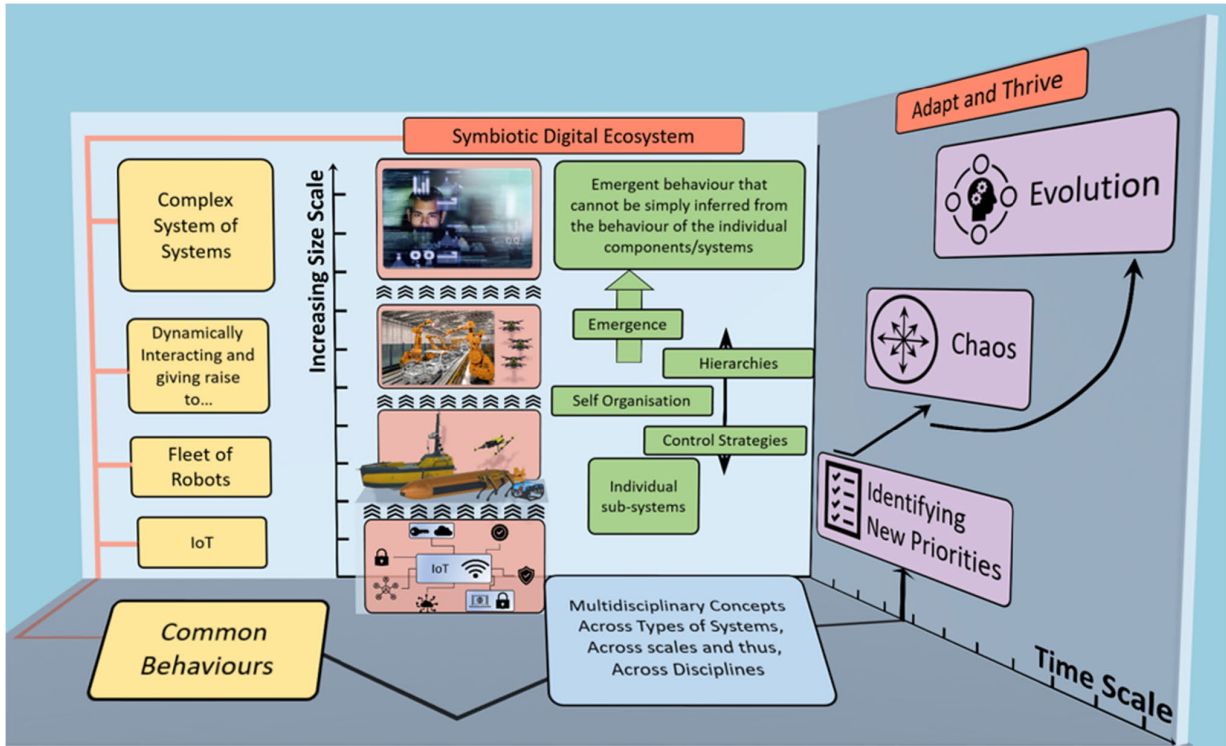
Symbiotic Digital Ecosystem

Adapt and Thrive

Complex System of Systems

Dynamically Interacting and giving raise to...

Fleet of Robots

IoT

Increasing Size Scale

Emergent behaviour that cannot be simply inferred from the behaviour of the individual components/systems

Emergence

Hierarchies

Self Organisation

Control Strategies

Individual sub-systems

IoT

Evolution

Chaos

Identifying New Priorities

Common Behaviours

Multidisciplinary Concepts Across Types of Systems, Across scales and thus, Across Disciplines

Time Scale